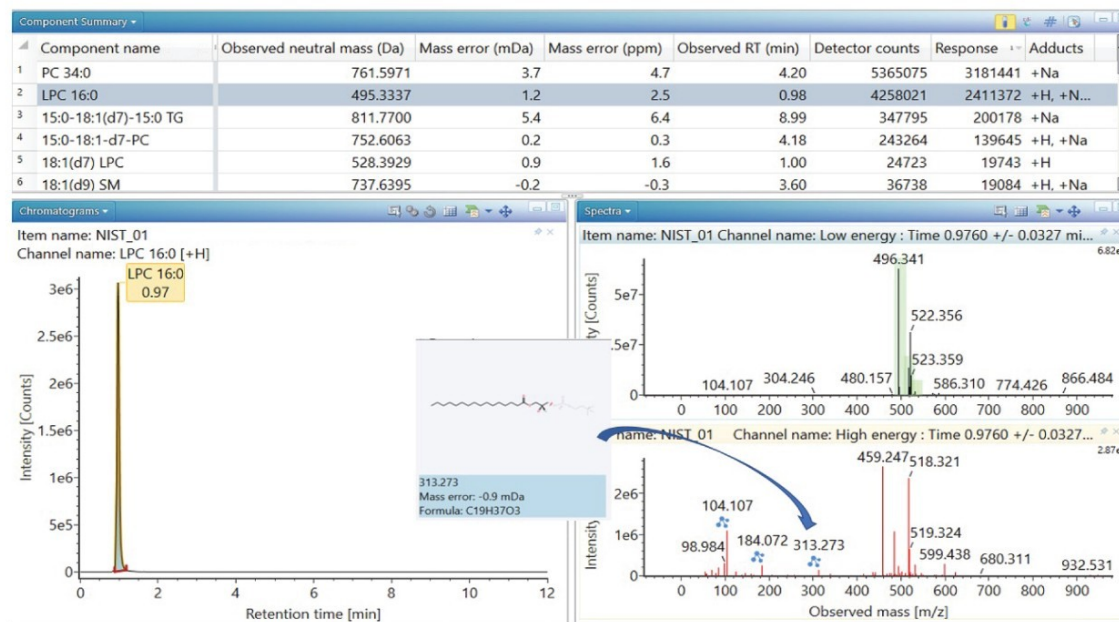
Component Summary

|  | Component name | Observed neutral mass (Da) | Mass error (mDa) | Mass error (ppm) | Observed RT (min) | Detector counts | Response | Adducts |
|---|---|---|---|---|---|---|---|---|
| 1 | PC 34:0 | 761.5971 | 3.7 | 4.7 | 4.20 | 5365075 | 3181441 | +Na |
| 2 | LPC 16:0 | 495.3337 | 1.2 | 2.5 | 0.98 | 4258021 | 2411372 | +H, +N... |
| 3 | 15:0-18:1(d7)-15:0 TG | 811.7700 | 5.4 | 6.4 | 8.99 | 347795 | 200178 | +Na |
| 4 | 15:0-18:1-d7-PC | 752.6063 | 0.2 | 0.3 | 4.18 | 243264 | 139645 | +H, +Na |
| 5 | 18:1(d7) LPC | 528.3929 | 0.9 | 1.6 | 1.00 | 24723 | 19743 | +H |
| 6 | 18:1(d9) SM | 737.6395 | -0.2 | -0.3 | 3.60 | 36738 | 19084 | +H, +Na |

Chromatograms

Item name: NIST_01
Channel name: LPC 16:0 [+H]

LPC 16:0
0.97

3e6
2.5e6
2e6
1.5e6
1e6
5e5
0
Intensity [Counts]
0 2 4 6 8 10 12
Retention time [min]

313.273
Mass error: -0.9 mDa
Formula: C19H37O3

Spectra

Item name: NIST_01 Channel name: Low energy : Time 0.9760 +/- 0.0327 mi...
6.82e
496.341
522.356
523.359
104.107 304.246 480.157 586.310 774.426 866.484
5e7
.5e7
0
nsity [Counts]
0 100 200 300 400 500 600 700 800 900

name: NIST_01 Channel name: High energy : Time 0.9760 +/- 0.0327...
2.87e
459.247 518.321
104.107
98.984 184.072 313.273
519.324
599.438 680.311 932.531
2e6
1e6
0
Intensity
0 100 200 300 400 500 600 700 800 900
Observed mass [m/z]